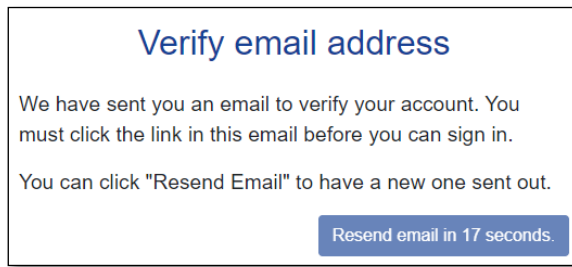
Verify email address

We have sent you an email to verify your account. You must click the link in this email before you can sign in.

You can click "Resend Email" to have a new one sent out.

Resend email in 17 seconds.